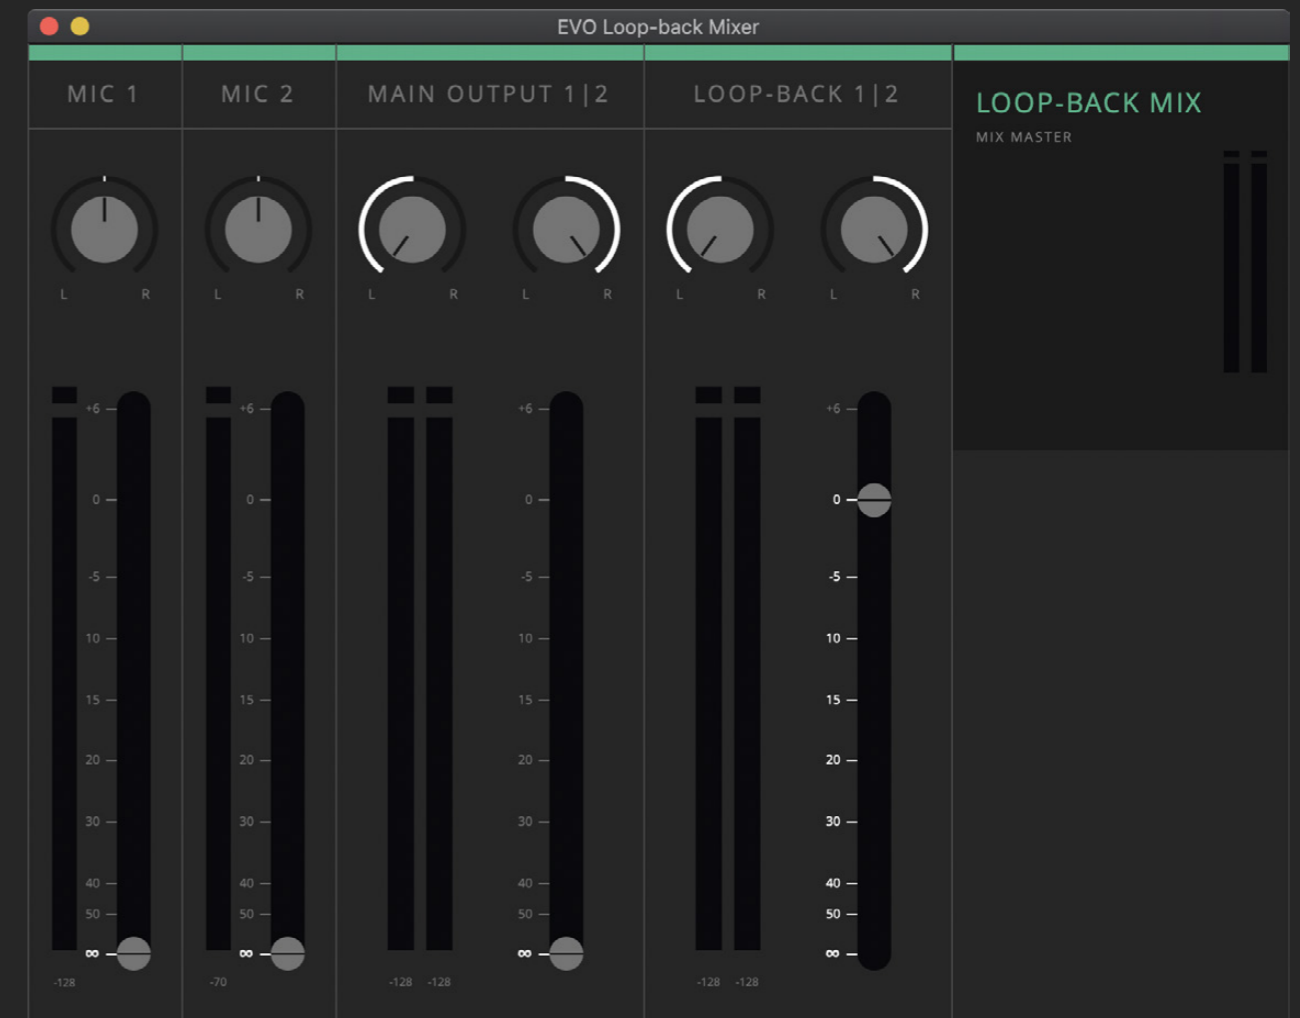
EVO Loop-back Mixer

MIC 1

MIC 2

MAIN OUTPUT 1|2

LOOP-BACK 1|2

LOOP-BACK MIX

MIX MASTER

L R

L R

L R

L R

L R

L R

+6
0
-5
10
15
20
30
40
50
∞
-128

+6
0
-5
10
15
20
30
40
50
∞
-70

+6
0
-5
10
15
20
30
40
50
∞
-128 -128

+6
0
-5
10
15
20
30
40
50
∞
-128 -128